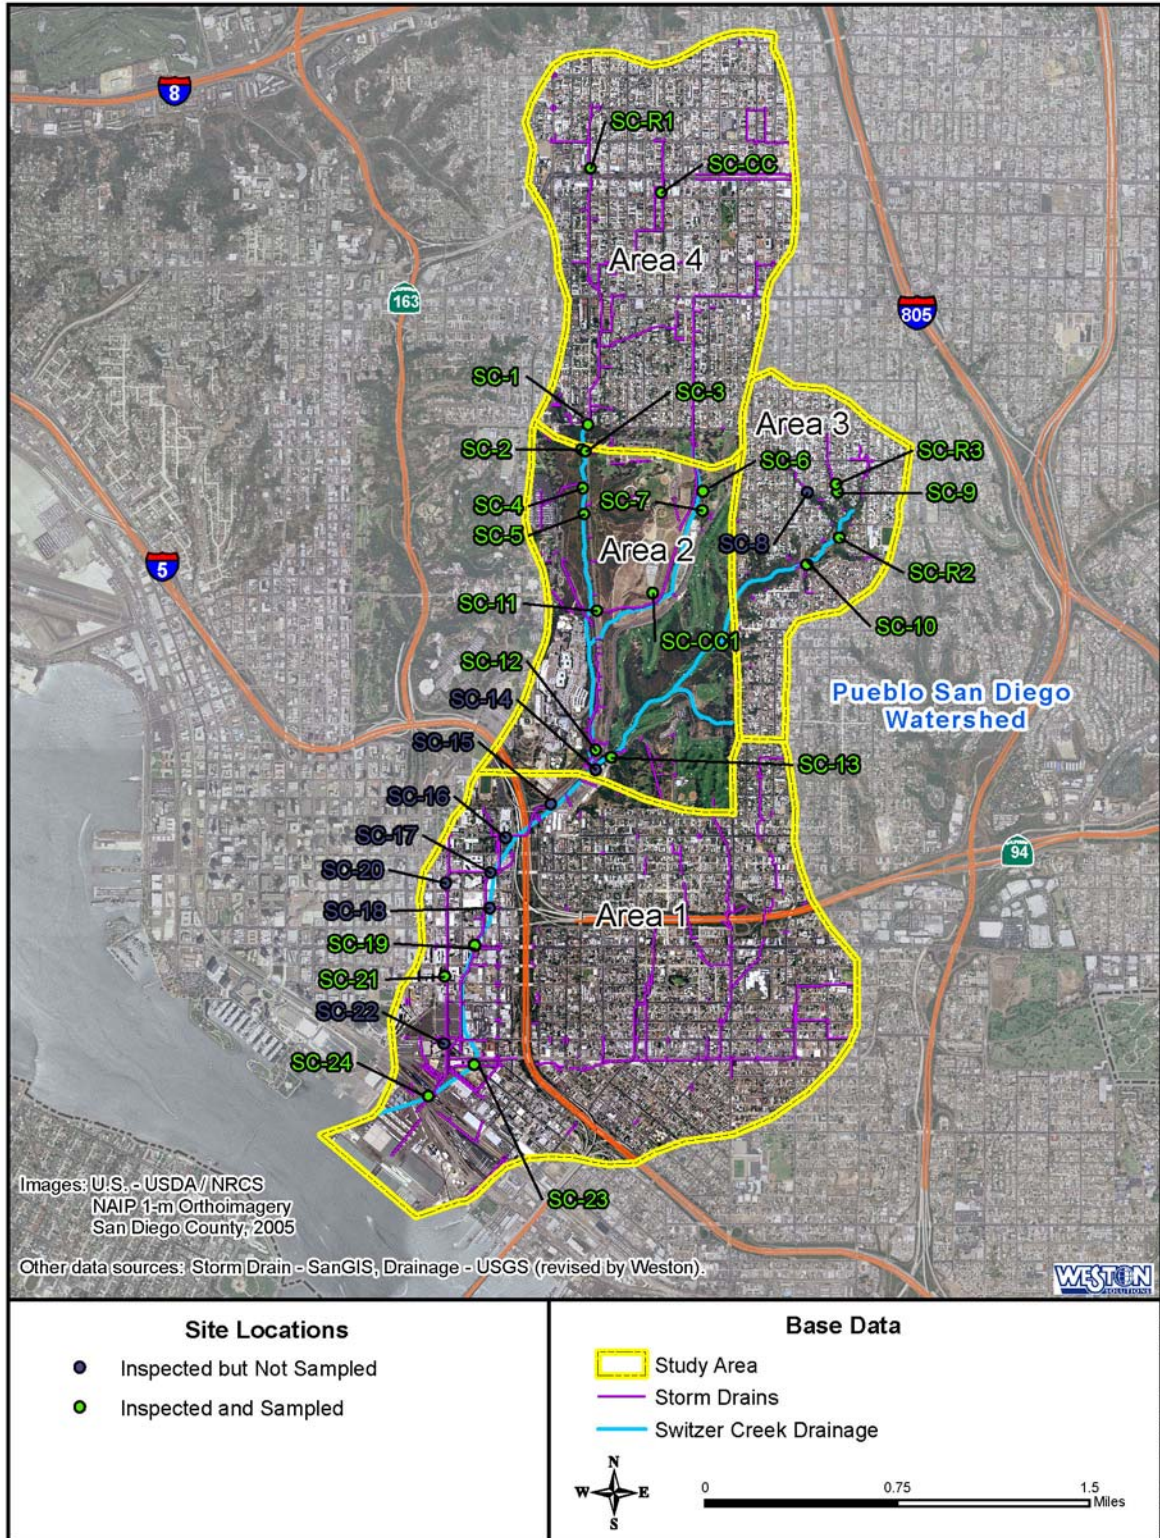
8

163

805

5

94

SC-R1

SC-CC

Area 4

SC-1

SC-3

Area 3

SC-R3

SC-2

SC-6

SC-9

SC-4

SC-7

SC-5

Area 2

SC-8

SC-R2

SC-11

SC-10

SC-CC1

SC-12

Pueblo San Diego Watershed

SC-14

SC-15

SC-13

SC-16

SC-17

SC-20

SC-18

Area 1

SC-19

SC-21

SC-22

SC-24

SC-23

Images: U.S. - USDA / NRCS NAIP 1-m Orthoimagery San Diego County, 2005

Other data sources: Storm Drain - SanGIS, Drainage - USGS (revised by Weston).

WESTON SOLUTIONS

Site Locations

Inspected but Not Sampled

Inspected and Sampled

Base Data

Study Area

Storm Drains

Switzer Creek Drainage

N
W E
S

0 0.75 1.5 Miles